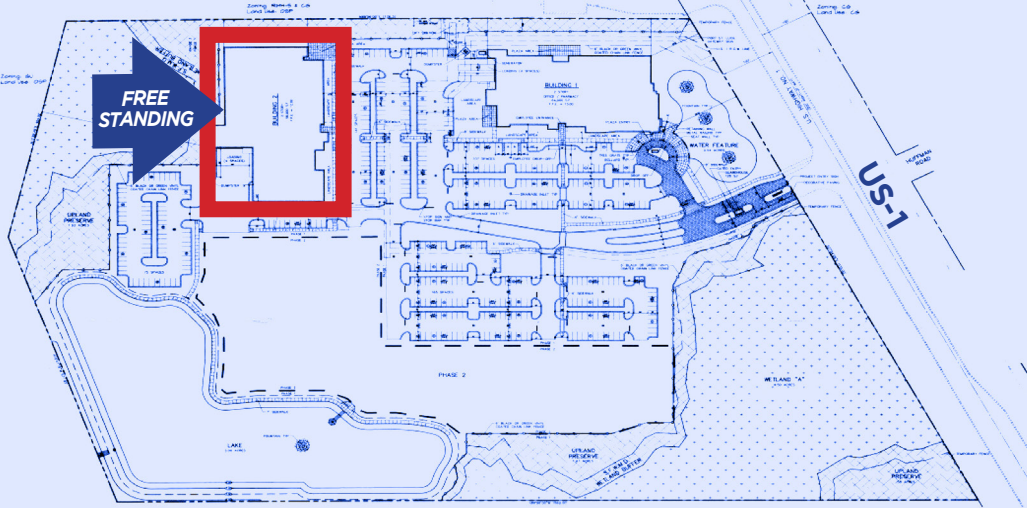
FREE STANDING

US-1

BUILDING 1

BUILDING 2

WATER FEATURE

UPLAND PRESERVE

PHASE 2

PHASE 1

WETLAND "A"

LAKE

UPLAND PRESERVE

UPLAND PRESERVE

HUFFMAN ROAD

Zoning: CG
Land Use: OSP

Zoning: CG
Land Use: CGP

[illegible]